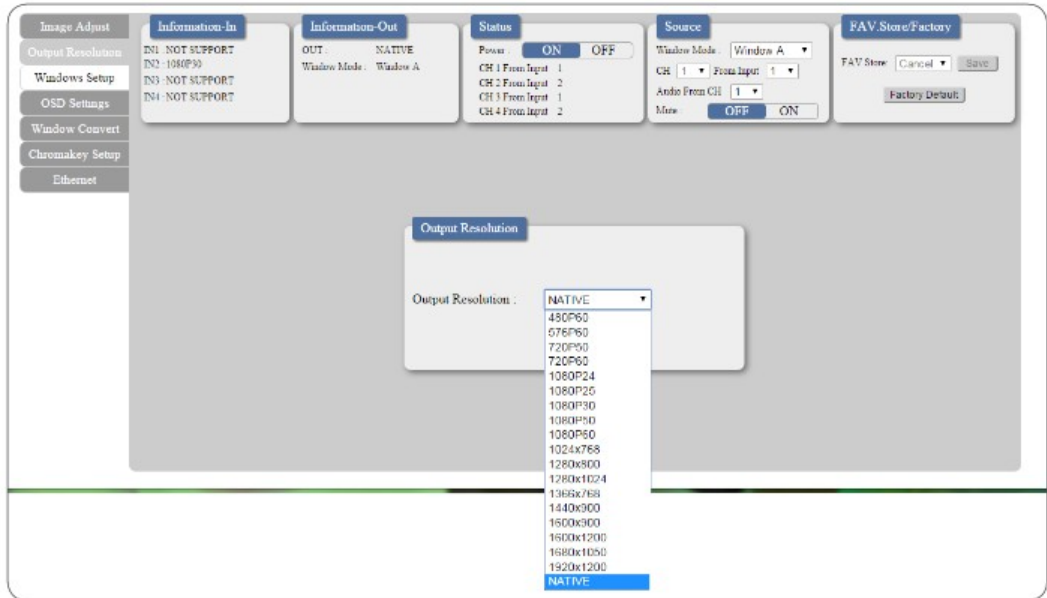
Image Adjust
Output Resolution
Windows Setup
OSD Settings
Window Convert
Chromakey Setup
Ethernet

Information-In
IN1 : NOT SUPPORT
IN2 : 1080P30
IN3 : NOT SUPPORT
IN4 : NOT SUPPORT

Information-Out
OUT : NATIVE
Window Mode : Window A

Status
Power : ON OFF
CH 1 From Input 1
CH 2 From Input 2
CH 3 From Input 1
CH 4 From Input 2

Source
Window Mode : Window A
CH 1 From Input 1
Audio From CH 1
Mute OFF ON

FAV.Store/Factory
FAV Store Cancel Save
Factory Default

Output Resolution
Output Resolution : NATIVE
480P60
576P50
720P50
720P60
1080P24
1080P25
1080P30
1080P50
1080P60
1024x768
1280x800
1280x1024
1366x768
1440x900
1600x900
1600x1200
1680x1050
1920x1200
NATIVE